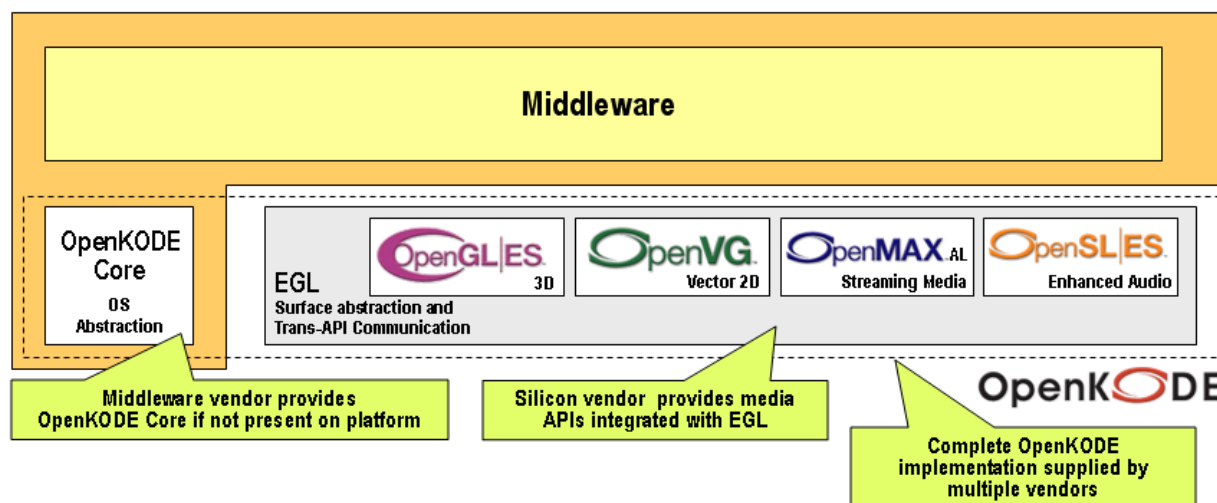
Middleware

OpenKODE Core
OS Abstraction

EGL
Surface abstraction and Trans-API Communication

OpenGL|ES
3D

OpenVG
Vector 2D

OpenMAX AL
Streaming Media

OpenSL|ES
Enhanced Audio

OpenKODE

Middleware vendor provides OpenKODE Core if not present on platform

Silicon vendor provides media APIs integrated with EGL

Complete OpenKODE implementation supplied by multiple vendors